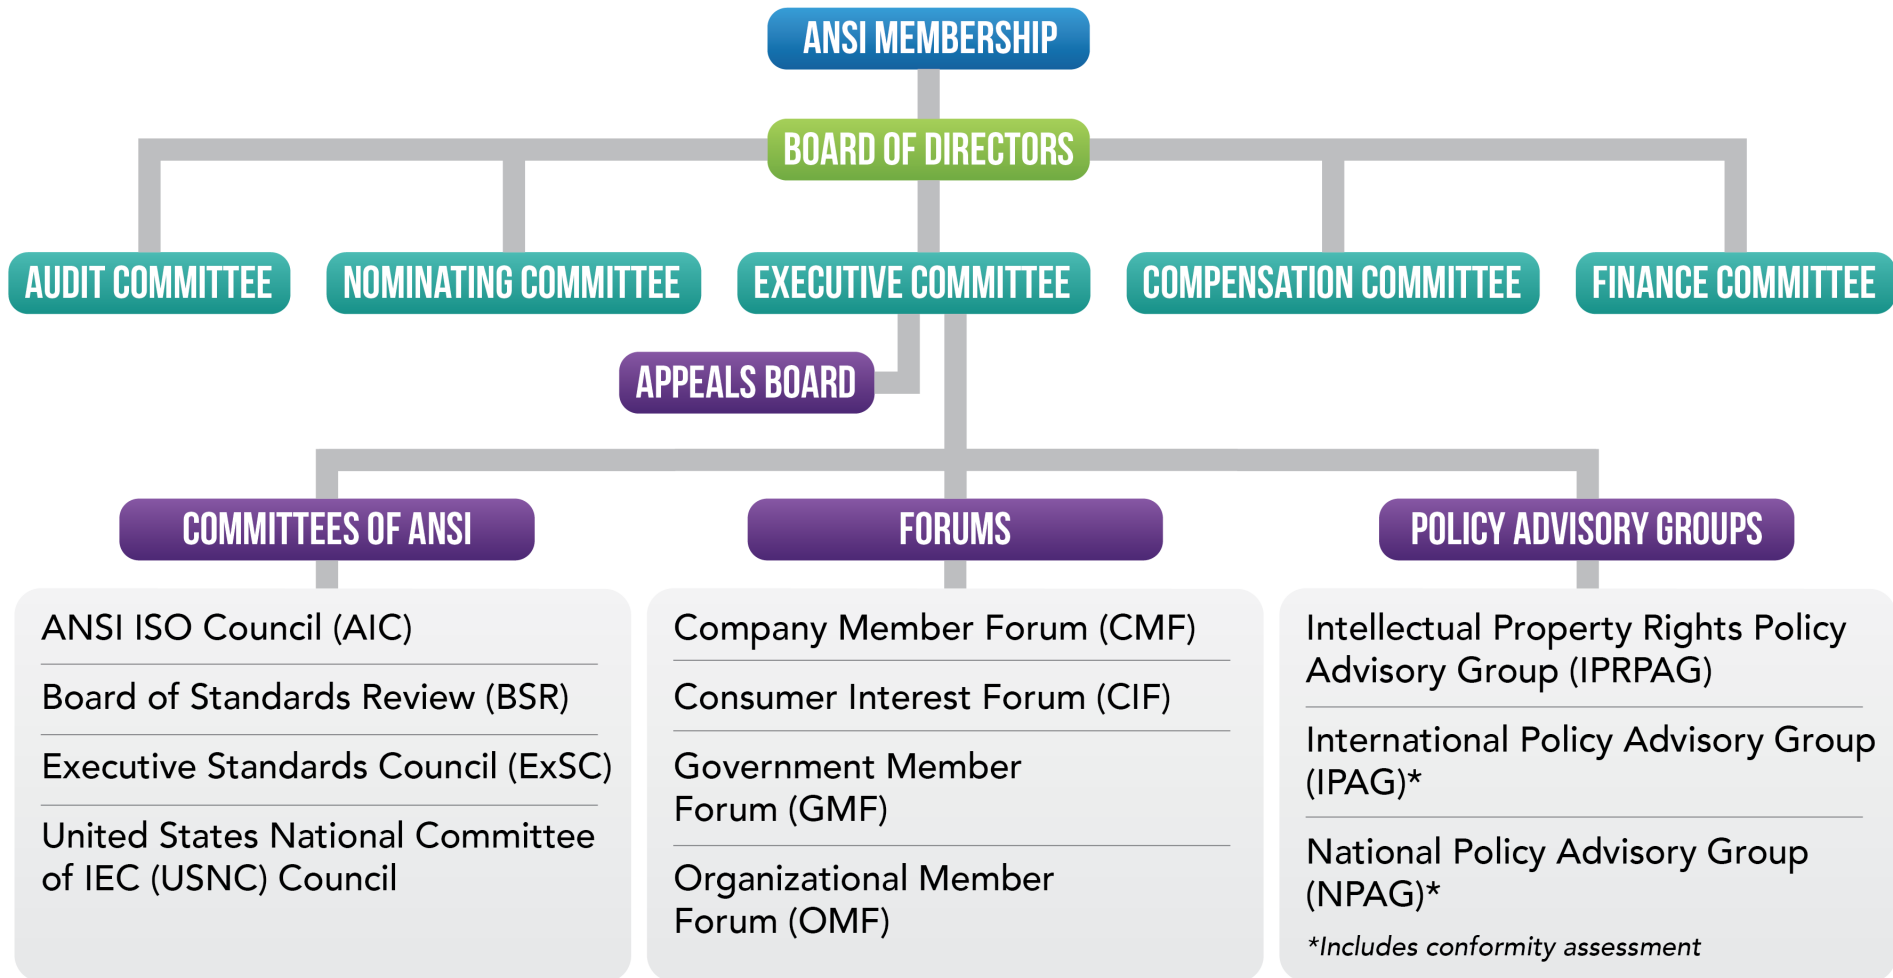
ANSI MEMBERSHIP

BOARD OF DIRECTORS

AUDIT COMMITTEE

NOMINATING COMMITTEE

EXECUTIVE COMMITTEE

COMPENSATION COMMITTEE

FINANCE COMMITTEE

APPEALS BOARD

COMMITTEES OF ANSI

ANSI ISO Council (AIC)

Board of Standards Review (BSR)

Executive Standards Council (ExSC)

United States National Committee of IEC (USNC) Council

FORUMS

Company Member Forum (CMF)

Consumer Interest Forum (CIF)

Government Member Forum (GMF)

Organizational Member Forum (OMF)

POLICY ADVISORY GROUPS

Intellectual Property Rights Policy Advisory Group (IPRPAG)

International Policy Advisory Group (IPAG)*

National Policy Advisory Group (NPAG)*

*Includes conformity assessment